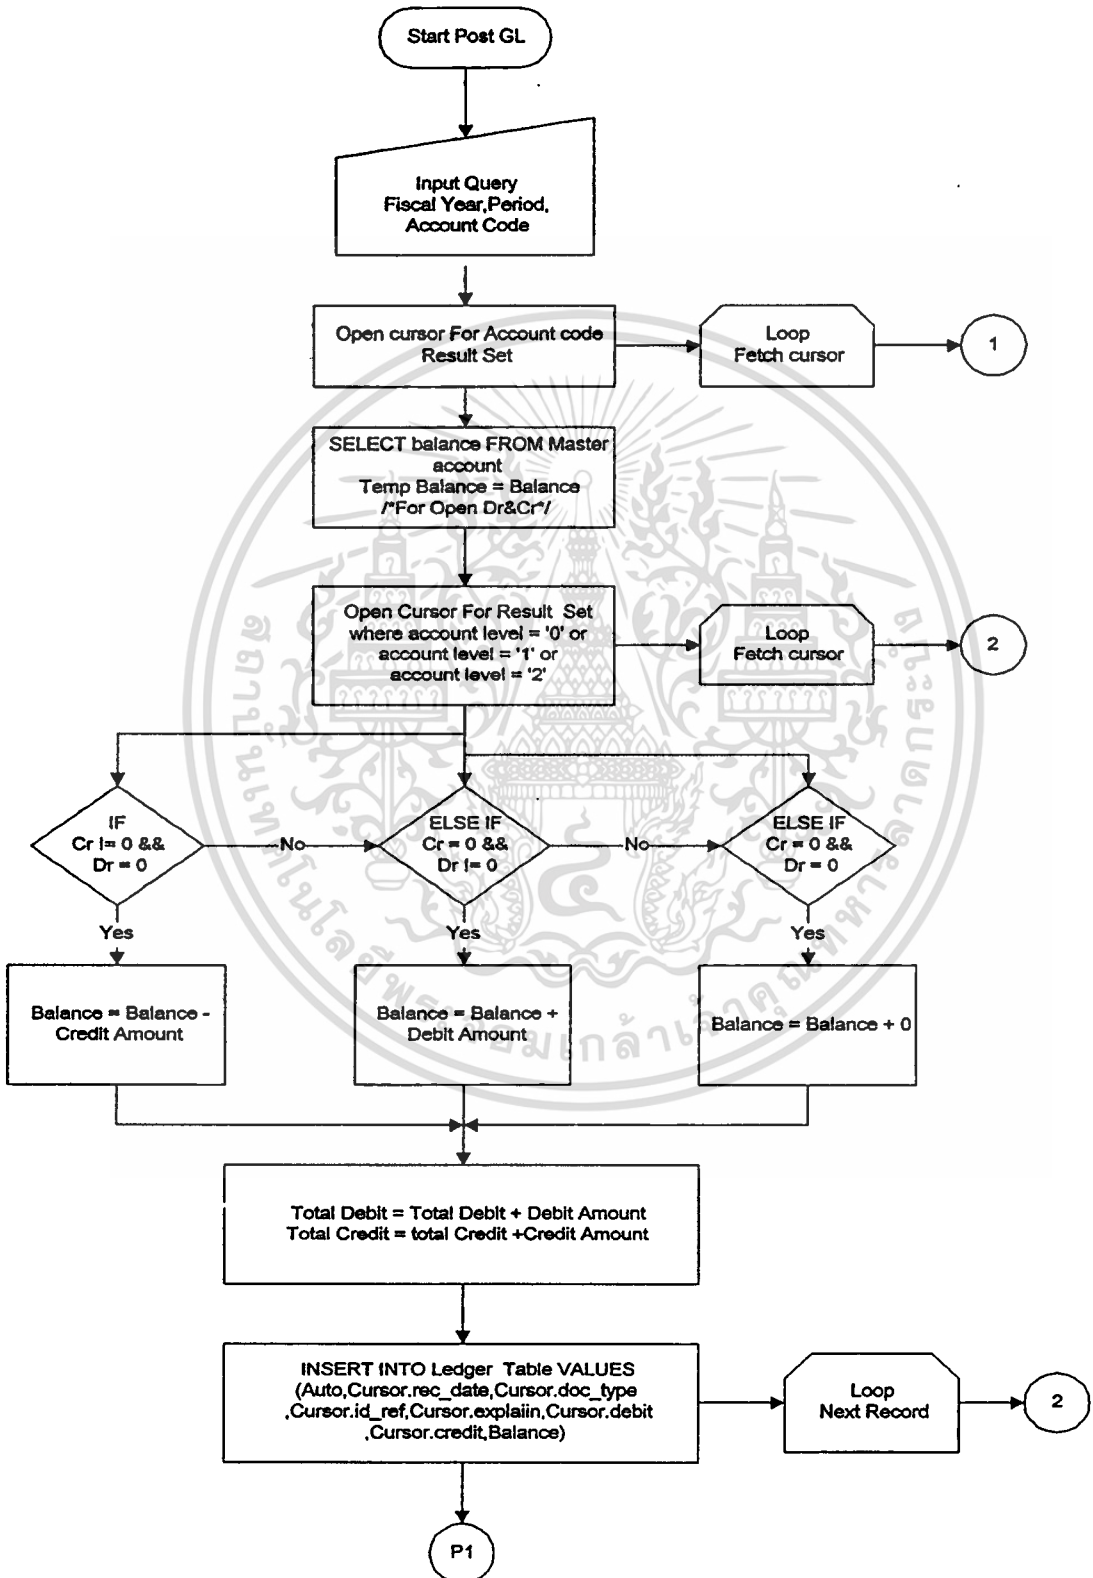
Start Post GL

Input Query
Fiscal Year,Period,
Account Code

Open cursor For Account code
Result Set

Loop
Fetch cursor

1

SELECT balance FROM Master account
Temp Balance = Balance
/*For Open Dr&Cr*/

Open Cursor For Result Set
where account level = '0' or
account level = '1' or
account level = '2'

Loop
Fetch cursor

2

IF
Cr != 0 &&
Dr = 0

No

ELSE IF
Cr = 0 &&
Dr != 0

No

ELSE IF
Cr = 0 &&
Dr = 0

Yes

Yes

Yes

Balance = Balance -
Credit Amount

Balance = Balance +
Debit Amount

Balance = Balance + 0

Total Debit = Total Debit + Debit Amount
Total Credit = total Credit +Credit Amount

INSERT INTO Ledger Table VALUES
(Auto,Cursor.rec_date,Cursor.doc_type
,Cursor.id_ref,Cursor.explaiin,Cursor.debit
,Cursor.credit,Balance)

Loop
Next Record

2

P1